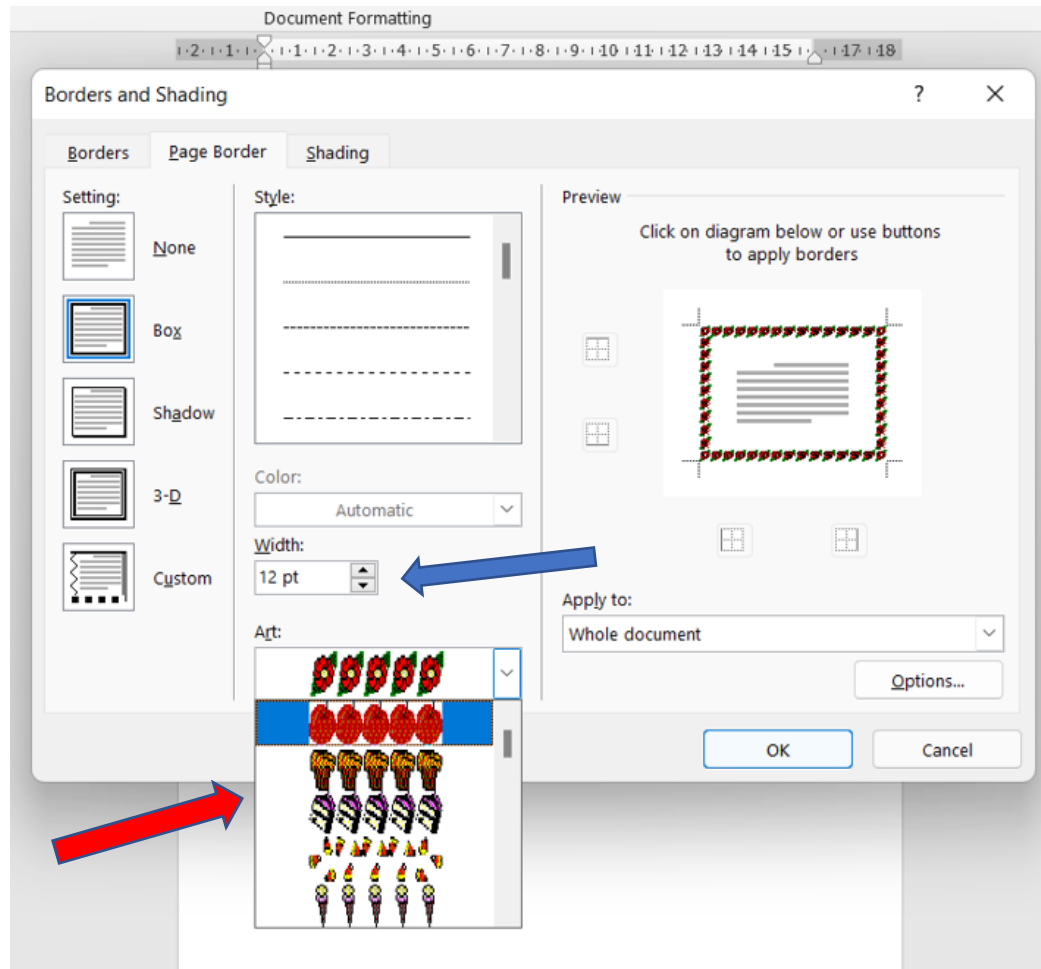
Document Formatting

2 · 1 · 1 · 1 · 2 · 3 · 4 · 5 · 6 · 7 · 8 · 9 · 10 · 11 · 12 · 13 · 14 · 15 · 17 · 18

Borders and Shading

?

Borders Page Border Shading

Setting:

None

Box

Shadow

3-D

Custom

Style:

Color:

Automatic

Width:

12 pt

Art:

Preview

Click on diagram below or use buttons to apply borders

Apply to:

Whole document

Options...

OK

Cancel